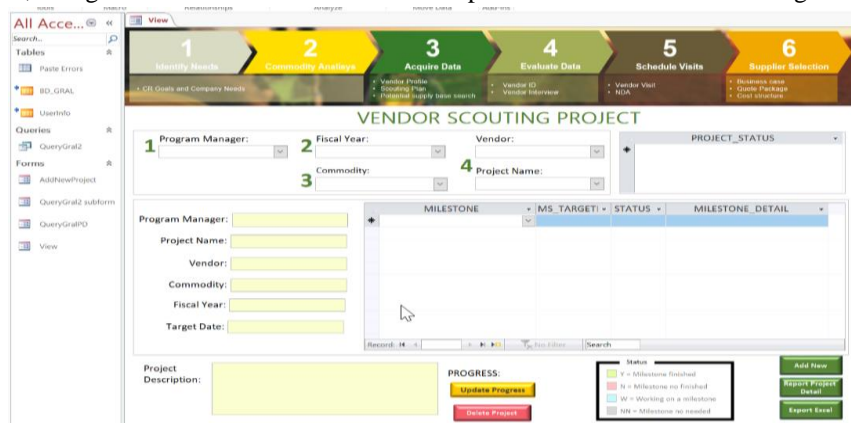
All Acce... « View

Search...

Tables

Paste Errors

BD_GRAL

UserInfo

Queries

QueryGral2

Forms

AddNewProject

QueryGral2 subform

QueryGralPD

View

1 Identify Needs

2 Commodity Analisys

3 Acquire Data

4 Evaluate Data

5 Schedule Visits

6 Supplier Selection

• CR Goals and Company Needs

• Vendor Profile
• Scouting Plan
• Potential supply base search

• Vendor ID
• Vendor Interview

• Vendor Visit
• NDA

• Business case
• Quote Package
• Cost structure

VENDOR SCOUTING PROJECT

1 Program Manager:

2 Fiscal Year:

3 Commodity:

Vendor:

4 Project Name:

PROJECT_STATUS

Program Manager:

Project Name:

Vendor:

Commodity:

Fiscal Year:

Target Date:

| MILESTONE | MS_TARGET | STATUS | MILESTONE_DETAIL |
|---|---|---|---|

Record: No Filter Search

Project Description:

PROGRESS:

Update Progress

Delete Project

Status

Y = Milestone finished

N = Milestone no finished

W = Working on a milestone

NN = Milestone no needed

Add New

Report Project Detail

Export Excel